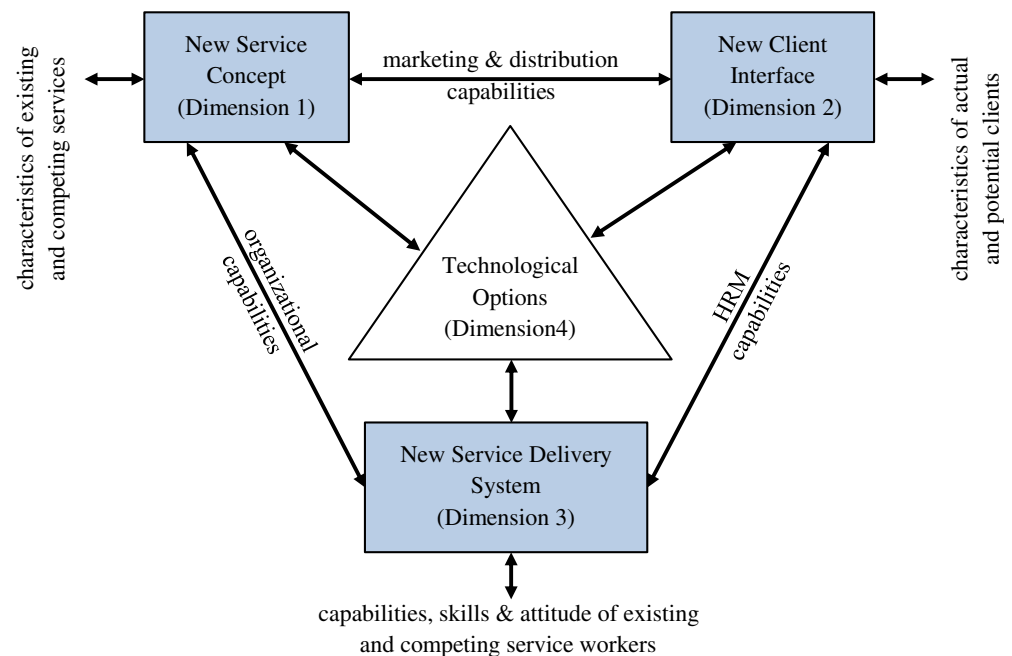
characteristics of existing and competing services

New Service Concept (Dimension 1)

marketing & distribution capabilities

New Client Interface (Dimension 2)

characteristics of actual and potential clients

organizational capabilities

Technological Options (Dimension4)

HRM capabilities

New Service Delivery System (Dimension 3)

capabilities, skills & attitude of existing and competing service workers